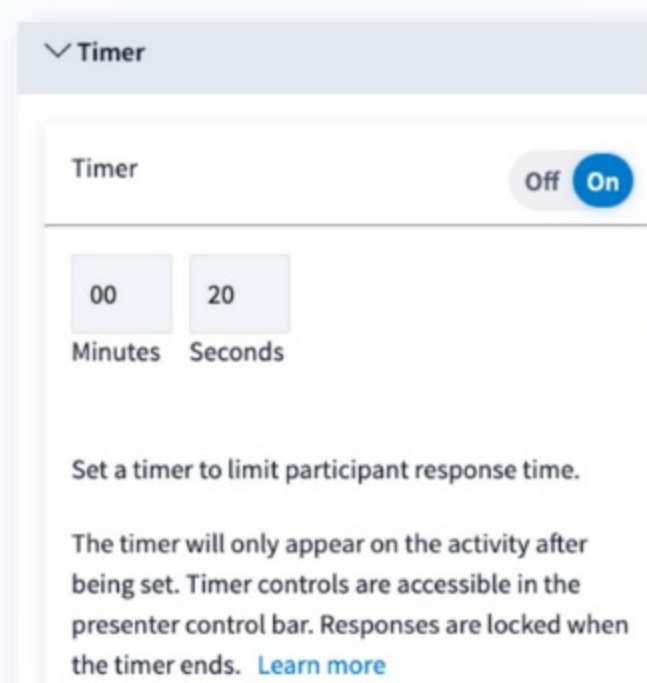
Timer

Timer

Off On

00

20

Minutes Seconds

Set a timer to limit participant response time.

The timer will only appear on the activity after being set. Timer controls are accessible in the presenter control bar. Responses are locked when the timer ends. Learn more